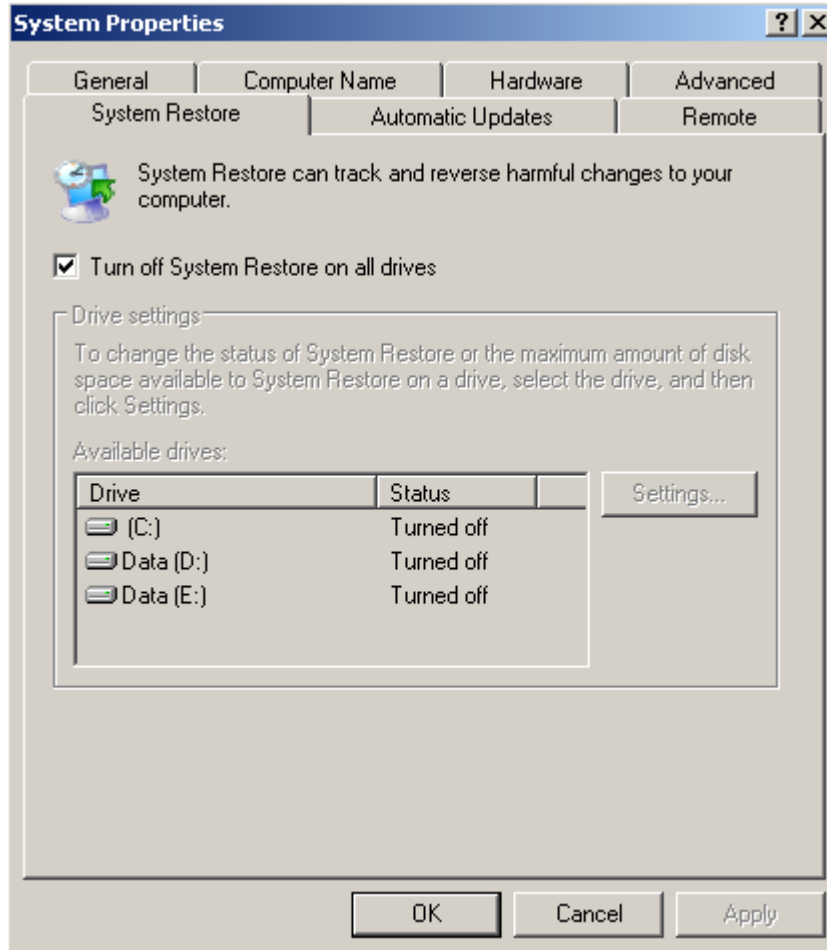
System Properties

? X

General | Computer Name | Hardware | Advanced

System Restore | Automatic Updates | Remote

System Restore can track and reverse harmful changes to your computer.

☑ Turn off System Restore on all drives

Drive settings

To change the status of System Restore or the maximum amount of disk space available to System Restore on a drive, select the drive, and then click Settings.

Available drives:

| Drive | Status |
|---|---|
| (C:) | Turned off |
| Data (D:) | Turned off |
| Data (E:) | Turned off |

Settings...

OK | Cancel | Apply